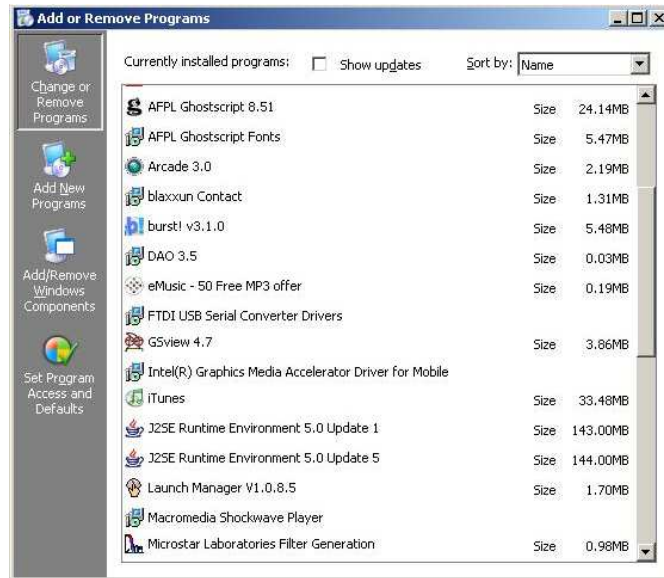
Add or Remove Programs

Change or Remove Programs

Add New Programs

Add/Remove Windows Components

Set Program Access and Defaults

Currently installed programs: Show updates Sort by: Name

| Program | | |
|---|---|---|
| AFPL Ghostscript 8.51 | Size | 24.14MB |
| AFPL Ghostscript Fonts | Size | 5.47MB |
| Arcade 3.0 | Size | 2.19MB |
| blaxxun Contact | Size | 1.31MB |
| burst! v3.1.0 | Size | 5.48MB |
| DAO 3.5 | Size | 0.03MB |
| eMusic - 50 Free MP3 offer | Size | 0.19MB |
| FTDI USB Serial Converter Drivers | | |
| GSview 4.7 | Size | 3.86MB |
| Intel(R) Graphics Media Accelerator Driver for Mobile | | |
| iTunes | Size | 33.48MB |
| J2SE Runtime Environment 5.0 Update 1 | Size | 143.00MB |
| J2SE Runtime Environment 5.0 Update 5 | Size | 144.00MB |
| Launch Manager V1.0.8.5 | Size | 1.70MB |
| Macromedia Shockwave Player | | |
| Microstar Laboratories Filter Generation | Size | 0.98MB |